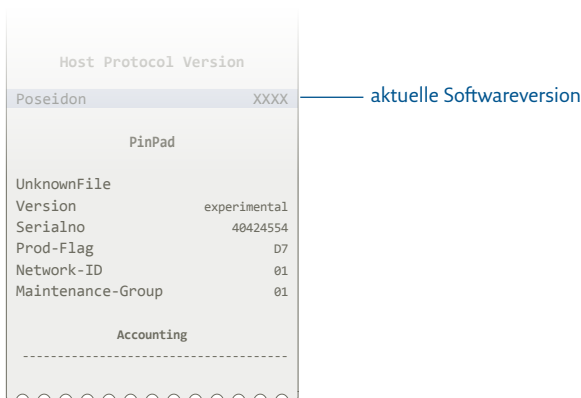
Host Protocol Version

Poseidon XXXX

aktuelle Softwareversion

PinPad

UnknownFile
Version experimental
Serialno 40424554
Prod-Flag D7
Network-ID 01
Maintenance-Group 01

Accounting

-------------------------------------